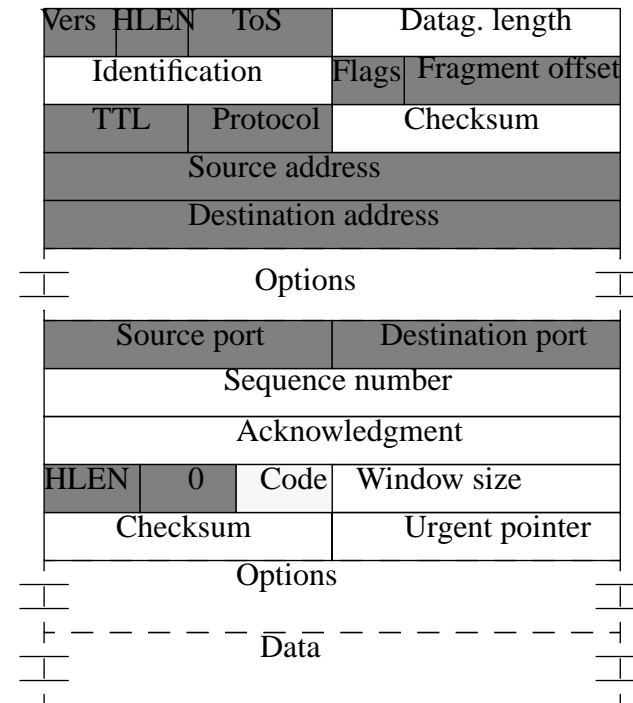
| Vers | HLEN | ToS | Datag. length | |
|---|---|---|---|---|
| Identification | | | Flags | Fragment offset |
| TTL | Protocol | | Checksum | |
| Source address | | | | |
| Destination address | | | | |

Options

| Source port | | | Destination port |
|---|---|---|---|
| Sequence number | | | |
| Acknowledgment | | | |
| HLEN | 0 | Code | Window size |
| Checksum | | | Urgent pointer |

Options

Data